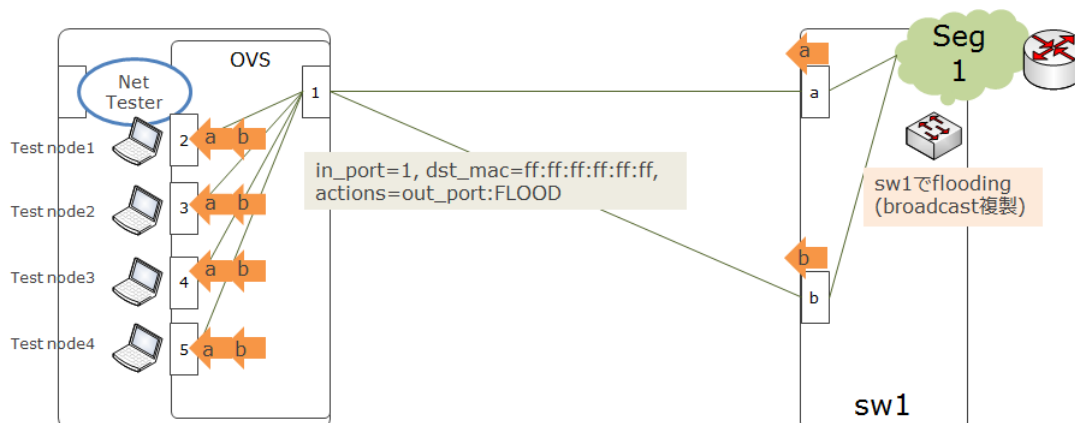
OVS

Net Tester

1

Test node1

2 a b

Test node2

3 a b

Test node3

4 a b

Test node4

5 a b

in_port=1, dst_mac=ff:ff:ff:ff:ff:ff,
actions=out_port:FLOOD

a

a

Seg 1

sw1でflooding
(broadcast複製)

b

b

sw1